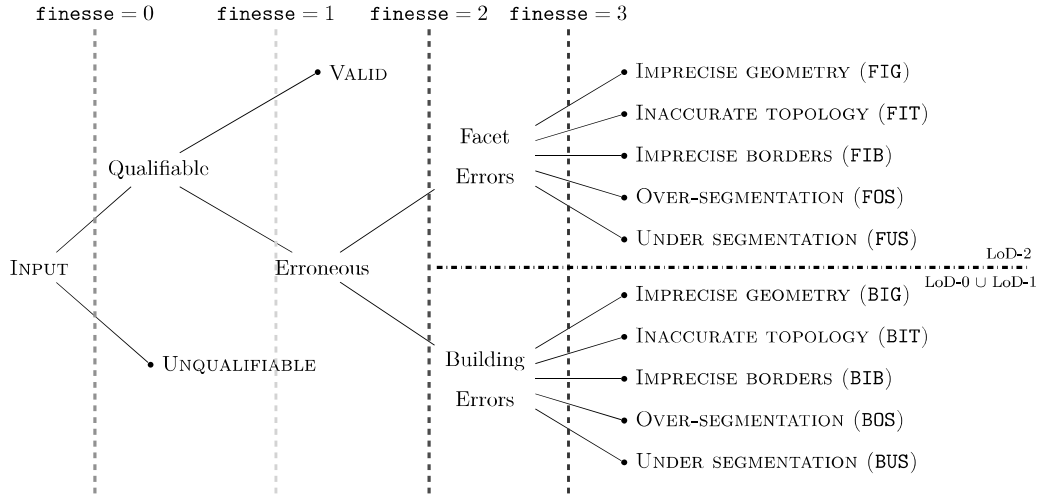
finesse $= 0$ finesse $= 1$ finesse $= 2$ finesse $= 3$

VALID

Qualifiable

INPUT

Erroneous

UNQUALIFIABLE

Facet Errors

IMPRECISE GEOMETRY (FIG)
INACCURATE TOPOLOGY (FIT)
IMPRECISE BORDERS (FIB)
OVER-SEGMENTATION (FOS)
UNDER SEGMENTATION (FUS)

LoD-2
LoD-0 $\cup$ LoD-1

Building Errors

IMPRECISE GEOMETRY (BIG)
INACCURATE TOPOLOGY (BIT)
IMPRECISE BORDERS (BIB)
OVER-SEGMENTATION (BOS)
UNDER SEGMENTATION (BUS)